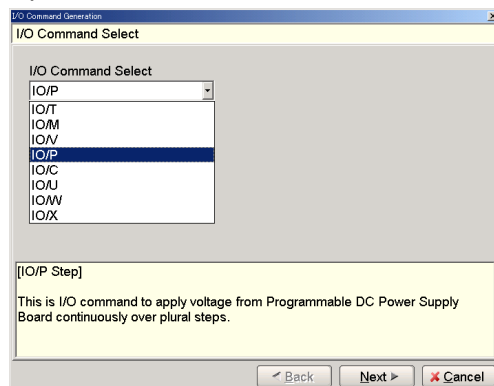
I/O Command Generation

I/O Command Select

I/O Command Select

IO/P

IO/T
IO/M
IO/V
IO/P
IO/C
IO/U
IO/W
IO/X

[IO/P Step]

This is I/O command to apply voltage from Programmable DC Power Supply Board continuously over plural steps.

Back
Next
Cancel